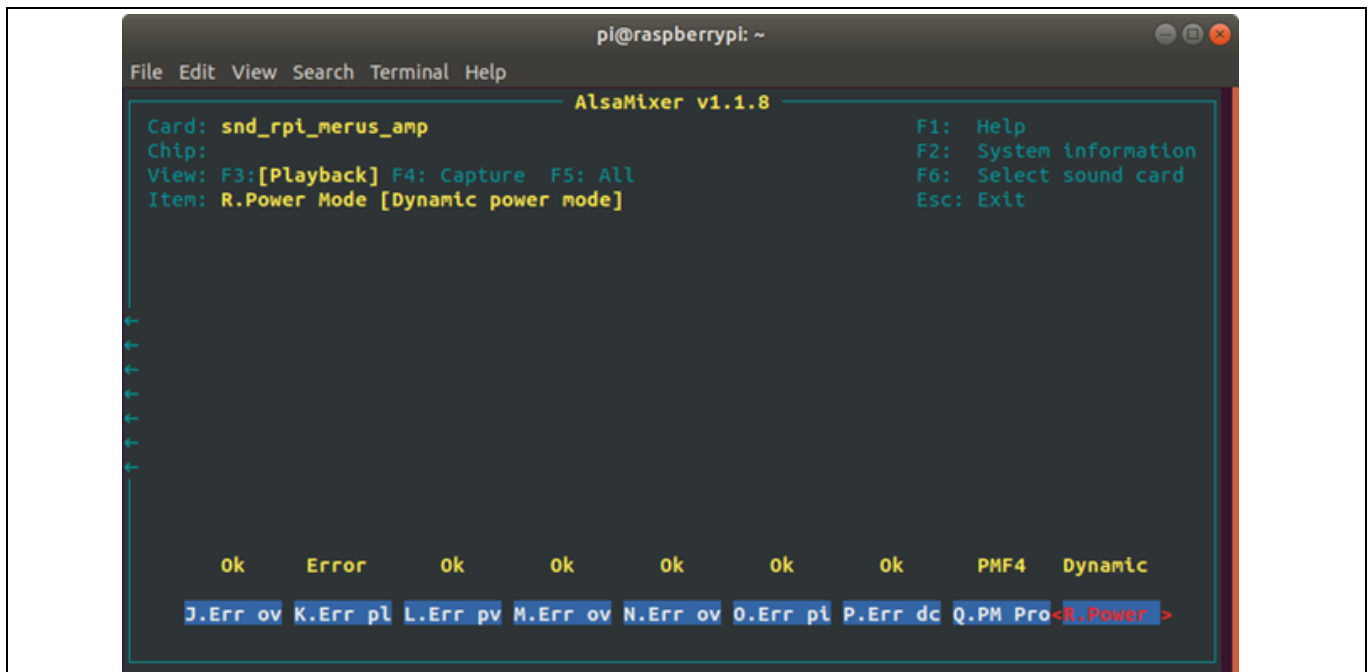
pi@raspberrypi: ~

File Edit View Search Terminal Help

AlsaMixer v1.1.8

Card: snd_rpi_merus_amp
Chip:
View: F3:[Playback] F4: Capture F5: All
Item: R.Power Mode [Dynamic power mode]

F1: Help
F2: System information
F6: Select sound card
Esc: Exit

| Ok | Error | Ok | Ok | Ok | Ok | Ok | PMF4 | Dynamic |
|---|---|---|---|---|---|---|---|---|
| J.Err ov | K.Err pl | L.Err pv | M.Err ov | N.Err ov | O.Err pi | P.Err dc | Q.PM Pro | <R.Power > |